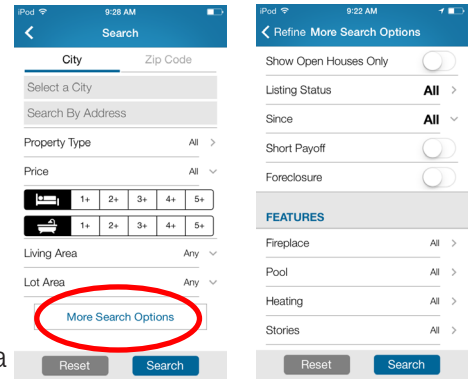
iPod 9:28 AM

Search

City | Zip Code

Select a City

Search By Address

Property Type All

Price All

1+ 2+ 3+ 4+ 5+

1+ 2+ 3+ 4+ 5+

Living Area Any

Lot Area Any

More Search Options

a

Reset Search

iPod 9:22 AM

Refine More Search Options

Show Open Houses Only

Listing Status All

Since All

Short Payoff

Foreclosure

FEATURES

Fireplace All

Pool All

Heating All

Stories All

Reset Search